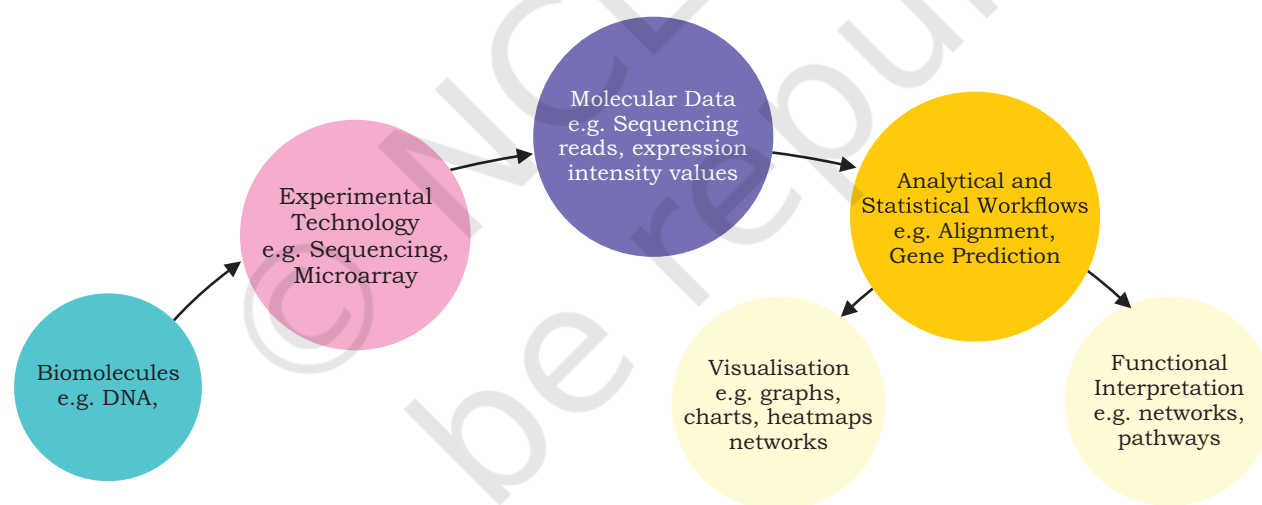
Biomolecules e.g. DNA,

Experimental Technology e.g. Sequencing, Microarray

Molecular Data e.g. Sequencing reads, expression intensity values

Analytical and Statistical Workflows e.g. Alignment, Gene Prediction

Visualisation e.g. graphs, charts, heatmaps networks

Functional Interpretation e.g. networks, pathways

© NCE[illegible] be repu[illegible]